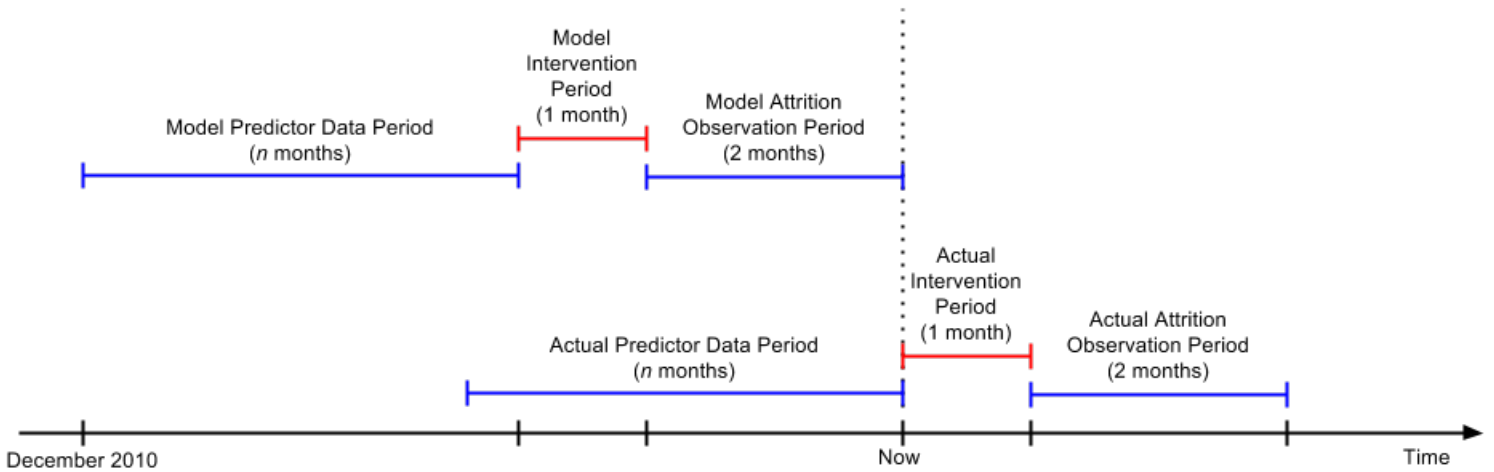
Model Predictor Data Period
($n$ months)

Model Intervention Period
(1 month)

Model Attrition Observation Period
(2 months)

Actual Predictor Data Period
($n$ months)

Actual Intervention Period
(1 month)

Actual Attrition Observation Period
(2 months)

December 2010

Now

Time